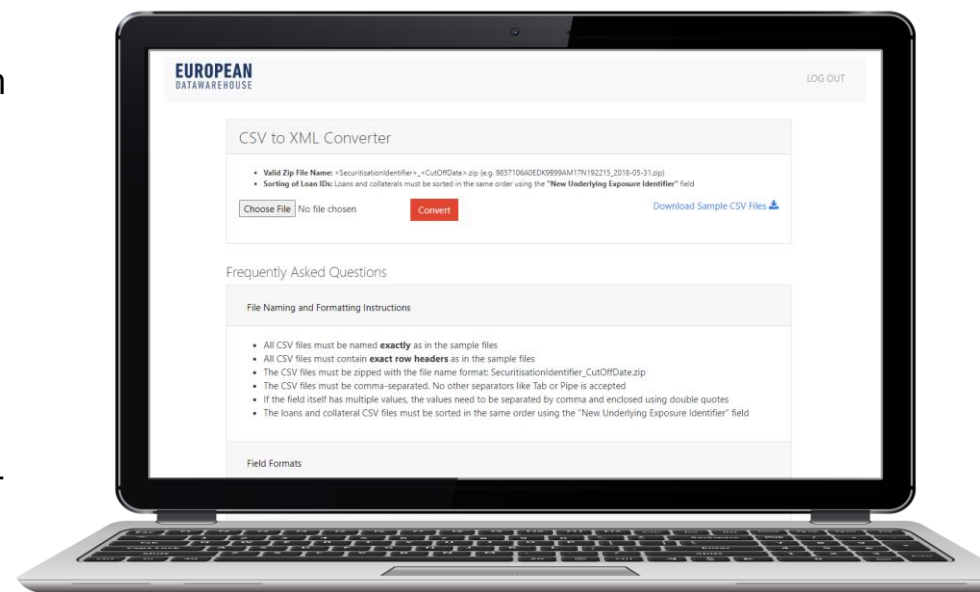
EUROPEAN
DATAWAREHOUSE

LOG OUT

CSV to XML Converter

- Valid Zip File Name: <SecuritisationIdentifier>_<CutOffDate>.zip (e.g. 9857106A0EDK9899AM17N192215_2018-05-31.zip)
- Sorting of Loan IDs: Loans and collaterals must be sorted in the same order using the "New Underlying Exposure Identifier" field

Choose File No file chosen Convert

Download Sample CSV Files

Frequently Asked Questions

File Naming and Formatting Instructions

- All CSV files must be named exactly as in the sample files
- All CSV files must contain exact row headers as in the sample files
- The CSV files must be zipped with the file name format: SecuritisationIdentifier_CutOffDate.zip
- The CSV files must be comma-separated. No other separators like Tab or Pipe is accepted
- If the field itself has multiple values, the values need to be separated by comma and enclosed using double quotes
- The loans and collateral CSV files must be sorted in the same order using the "New Underlying Exposure Identifier" field

Field Formats